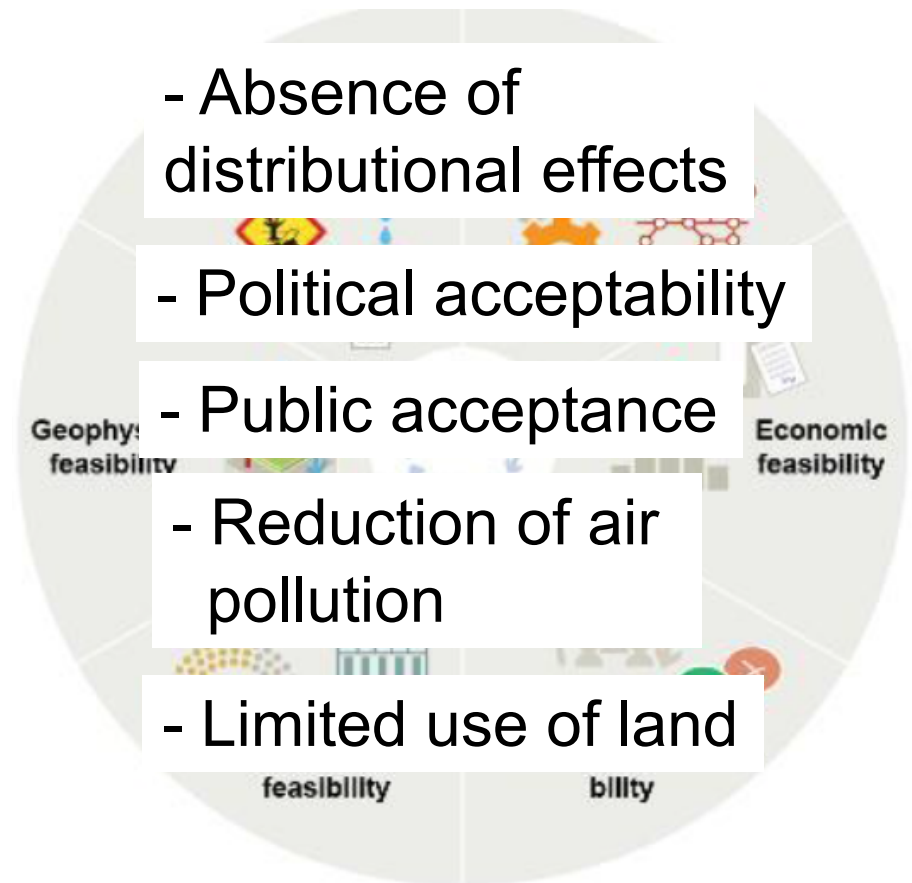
- Absence of distributional effects

- Political acceptability

Geophys feasibility

- Public acceptance

Economic feasibility

- Reduction of air pollution

- Limited use of land

feasibility

bility